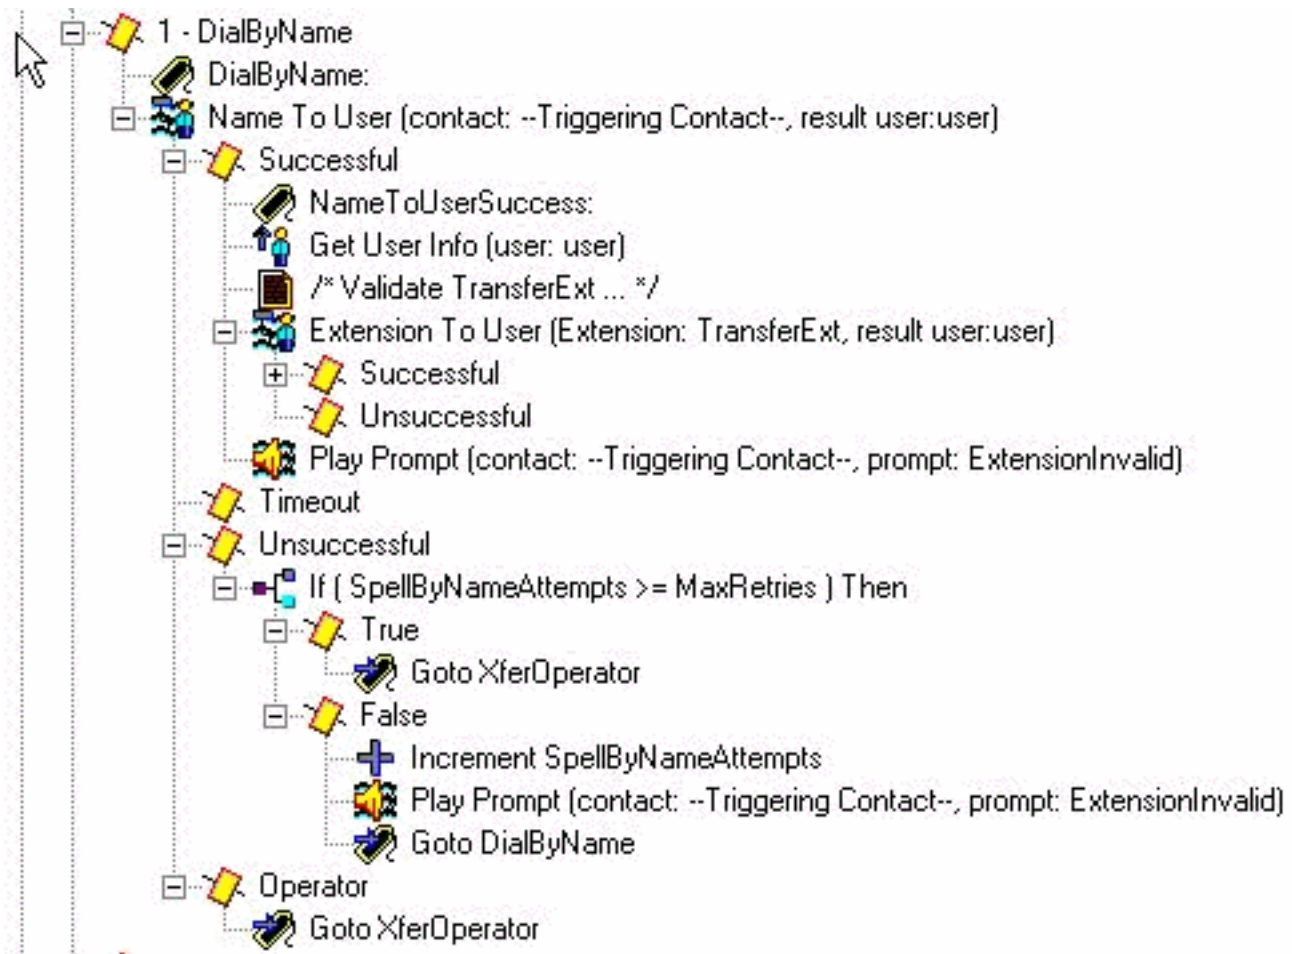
1 - DialByName
DialByName:
Name To User (contact: --Triggering Contact--, result user:user)
Successful
NameToUserSuccess:
Get User Info (user: user)
/* Validate TransferExt ... */
Extension To User (Extension: TransferExt, result user:user)
Successful
Unsuccessful
Play Prompt (contact: --Triggering Contact--, prompt: ExtensionInvalid)
Timeout
Unsuccessful
If ( SpellByNameAttempts >= MaxRetries ) Then
True
Goto XferOperator
False
Increment SpellByNameAttempts
Play Prompt (contact: --Triggering Contact--, prompt: ExtensionInvalid)
Goto DialByName
Operator
Goto XferOperator